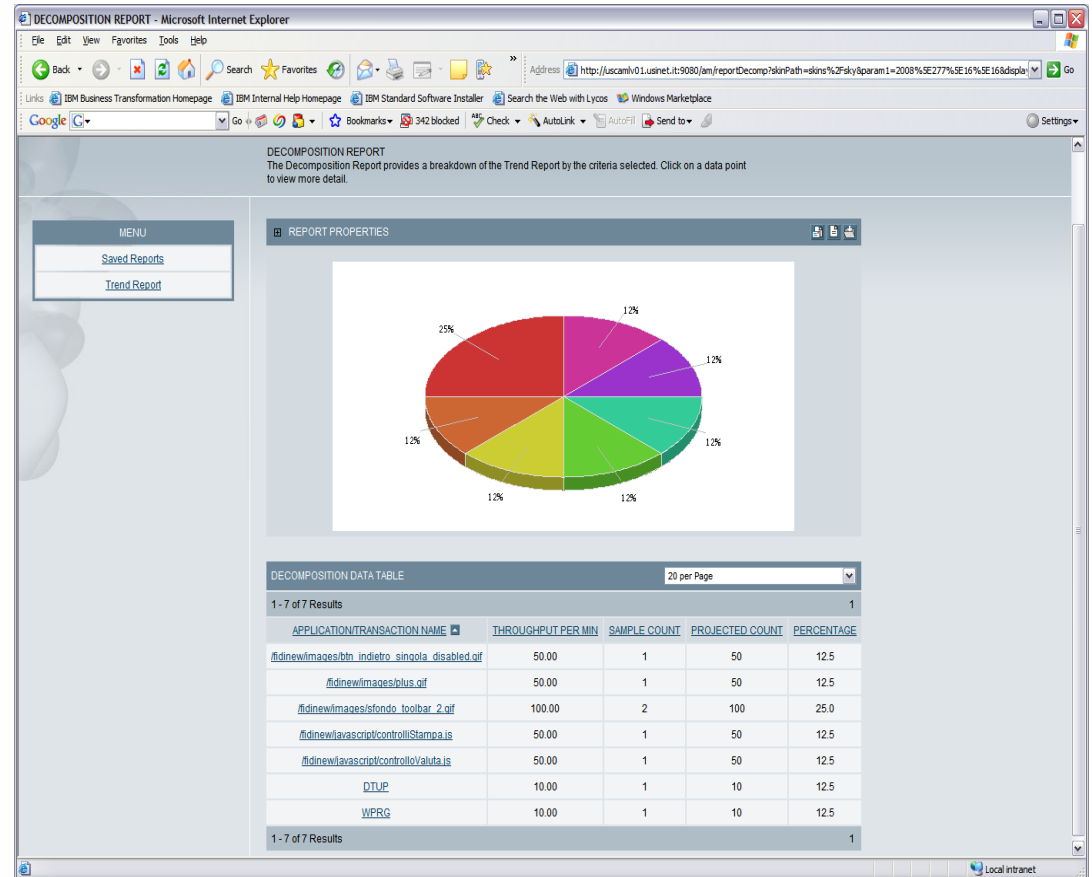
DECOMPOSITION REPORT - Microsoft Internet Explorer

File Edit View Favorites Tools Help

Back Search Favorites Address http://uscamlv01.usinet.it:9080/am/reportDecomp?skinPath=skins%2Fsky&param1=2008%5E277%5E16%5E16&displa Go

Links IBM Business Transformation Homepage IBM Internal Help Homepage IBM Standard Software Installer Search the Web with Lycos Windows Marketplace

Google G Go Bookmarks 342 blocked Check AutoLink AutoFill Send to Settings

DECOMPOSITION REPORT
The Decomposition Report provides a breakdown of the Trend Report by the criteria selected. Click on a data point to view more detail.

MENU
Saved Reports
Trend Report

REPORT PROPERTIES

25%
12%
12%
12%
12%
12%
12%

DECOMPOSITION DATA TABLE 20 per Page

1 - 7 of 7 Results 1

| APPLICATION/TRANSACTION NAME | THROUGHPUT PER MIN | SAMPLE COUNT | PROJECTED COUNT | PERCENTAGE |
|---|---|---|---|---|
| /fidinew/images/btn_indietro_singola_disabled.gif | 50.00 | 1 | 50 | 12.5 |
| /fidinew/images/plus.gif | 50.00 | 1 | 50 | 12.5 |
| /fidinew/images/sfondo_toolbar_2.gif | 100.00 | 2 | 100 | 25.0 |
| /fidinew/javascript/controlliStampa.js | 50.00 | 1 | 50 | 12.5 |
| /fidinew/javascript/controlloValuta.js | 50.00 | 1 | 50 | 12.5 |
| DTUP | 10.00 | 1 | 10 | 12.5 |
| WPRG | 10.00 | 1 | 10 | 12.5 |

1 - 7 of 7 Results 1

Local intranet